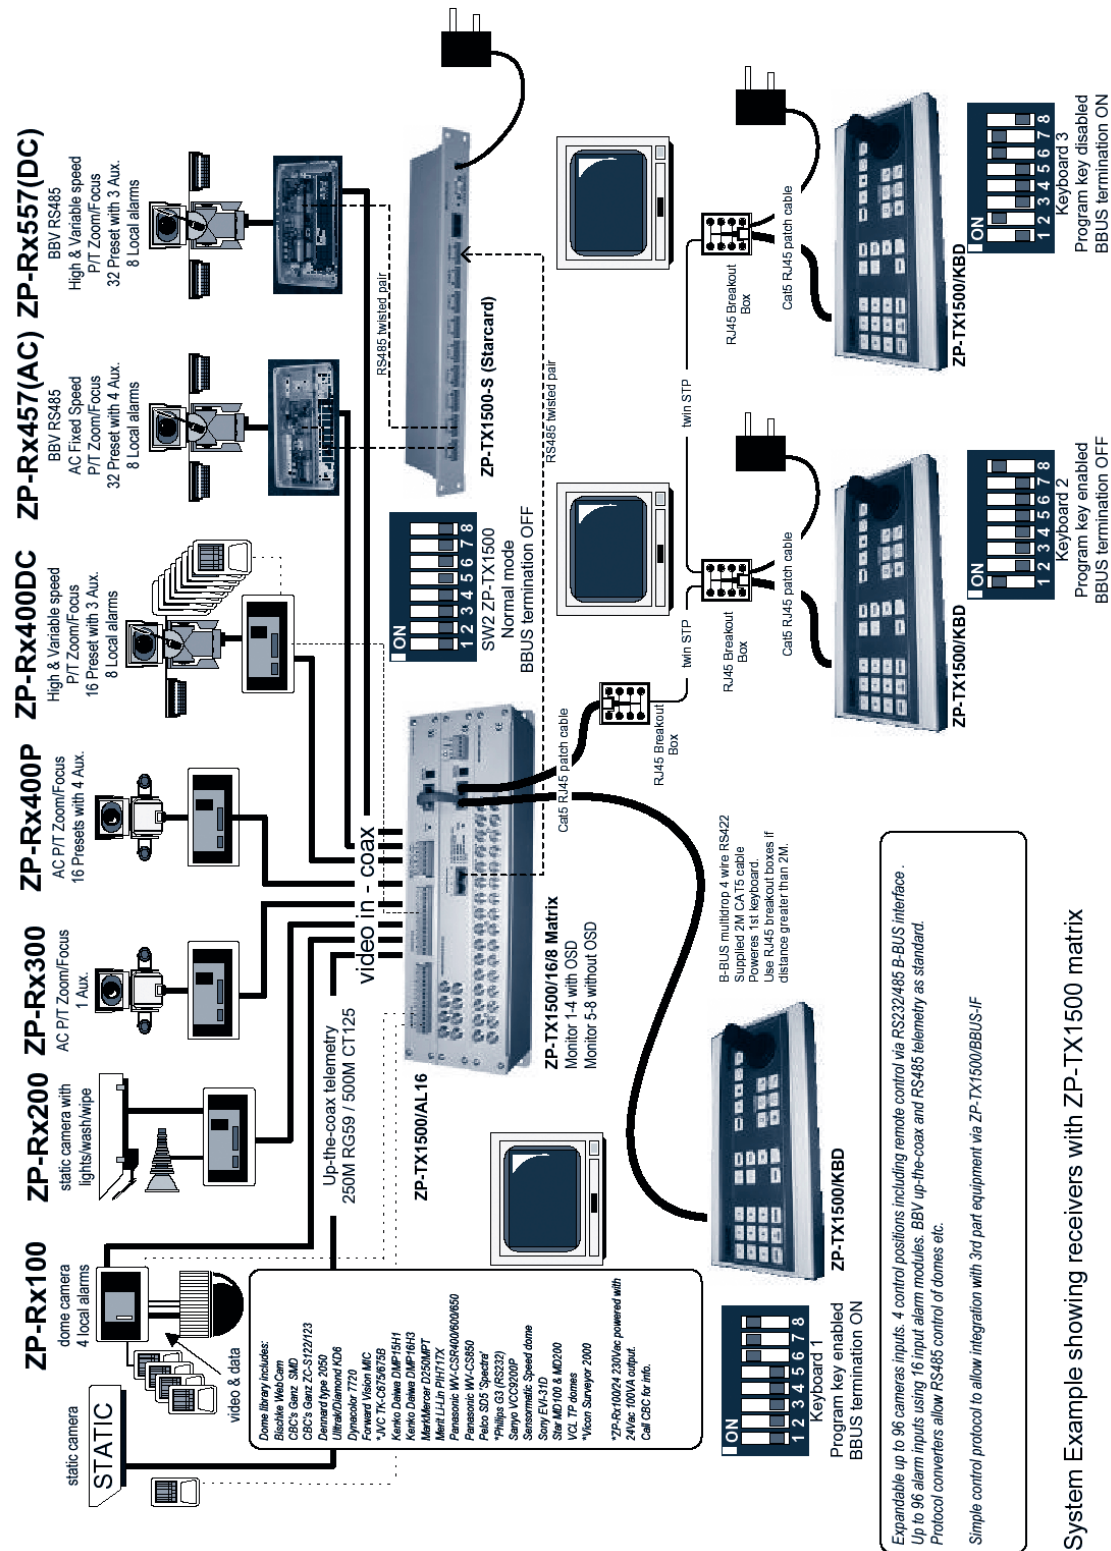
ZP-Rx557(DC)
BBV RS485
High & Variable speed
P/T Zoom/Focus
32 Preset with 3 Aux.
8 Local alarms

ZP-Rx457(AC)
BBV RS485
AC Fixed Speed
P/T Zoom/Focus
32 Preset with 4 Aux.
8 Local alarms

ZP-Rx400DC
High & Variable speed
P/T Zoom/Focus
16 Preset with 3 Aux.
8 Local alarms

ZP-Rx400P
AC P/T Zoom/Focus
16 Presets with 4 Aux.

ZP-Rx300
AC P/T Zoom/Focus
1 Aux.

ZP-Rx200
static camera with lights/wash/wipe

ZP-Rx100
dome camera
4 local alarms

static camera
STATIC

video & data

Dome library includes:
Bischke WebCam
CBC's Ganz SMD
CBC's Ganz ZC-S122/123
Dennard type 2050
Ultrak/Diamond KD6
Dynacolor 7720
Forward Vision MIC
*JVC TK-C675/675B
Kentko Daiwa DMP15H1
Kentko Daiwa DMP16H3
MarkMercer D250MPT
Merit Li-Lin PIH717X
Panasonic WV-CSR400/600/650
Panasonic WV-CS850
Pelco SD5 'Spectra'
*Philips G3 (RS232)
Sanyo VCC9200P
Sensormatic Speed dome
Sony EVI-31D
Star MD100 & MD200
VCL TP domes
*Vicon Surveyor 2000

*ZP-Rx100/24 230Vac powered with 24Vac 100VA output.
Call CBC for info.

Up-the-coax telemetry
250M RG59 / 500M CT125

video in - coax

ZP-TX1500/AL16

ZP-TX1500/16/8 Matrix
Monitor 1-4 with OSD
Monitor 5-8 without OSD

RS485 twisted pair
RS485 twisted pair

ZP-TX1500-S (Starcard)

ON
1 2 3 4 5 6 7 8
SW2 ZP-TX1500
Normal mode
BBUS termination OFF

Cat5 RJ45 patch cable
RJ45 Breakout Box
twin STP
RJ45 Breakout Box
Cat5 RJ45 patch cable
twin STP
RJ45 Breakout Box
Cat5 RJ45 patch cable

ZP-TX1500/KBD
ON
1 2 3 4 5 6 7 8
Keyboard 3
Program key disabled
BBUS termination ON

ZP-TX1500/KBD
ON
1 2 3 4 5 6 7 8
Keyboard 2
Program key enabled
BBUS termination OFF

B-BUS multidrop 4 wire RS422
Supplied 2M CAT5 cable
Powers 1st keyboard.
Use RJ45 breakout boxes if distance greater than 2M.

ZP-TX1500/KBD
ON
1 2 3 4 5 6 7 8
Keyboard 1
Program key enabled
BBUS termination ON

Expandable up to 96 cameras inputs. 4 control positions including remote control via RS232/485 B-BUS interface .
Up to 96 alarm inputs using 16 input alarm modules. BBV up-the-coax and RS485 telemetry as standard.
Protocol converters allow RS485 control of domes etc.

Simple control protocol to allow integration with 3rd part equipment via ZP-TX1500/BBUS-IF

System Example showing receivers with ZP-TX1500 matrix